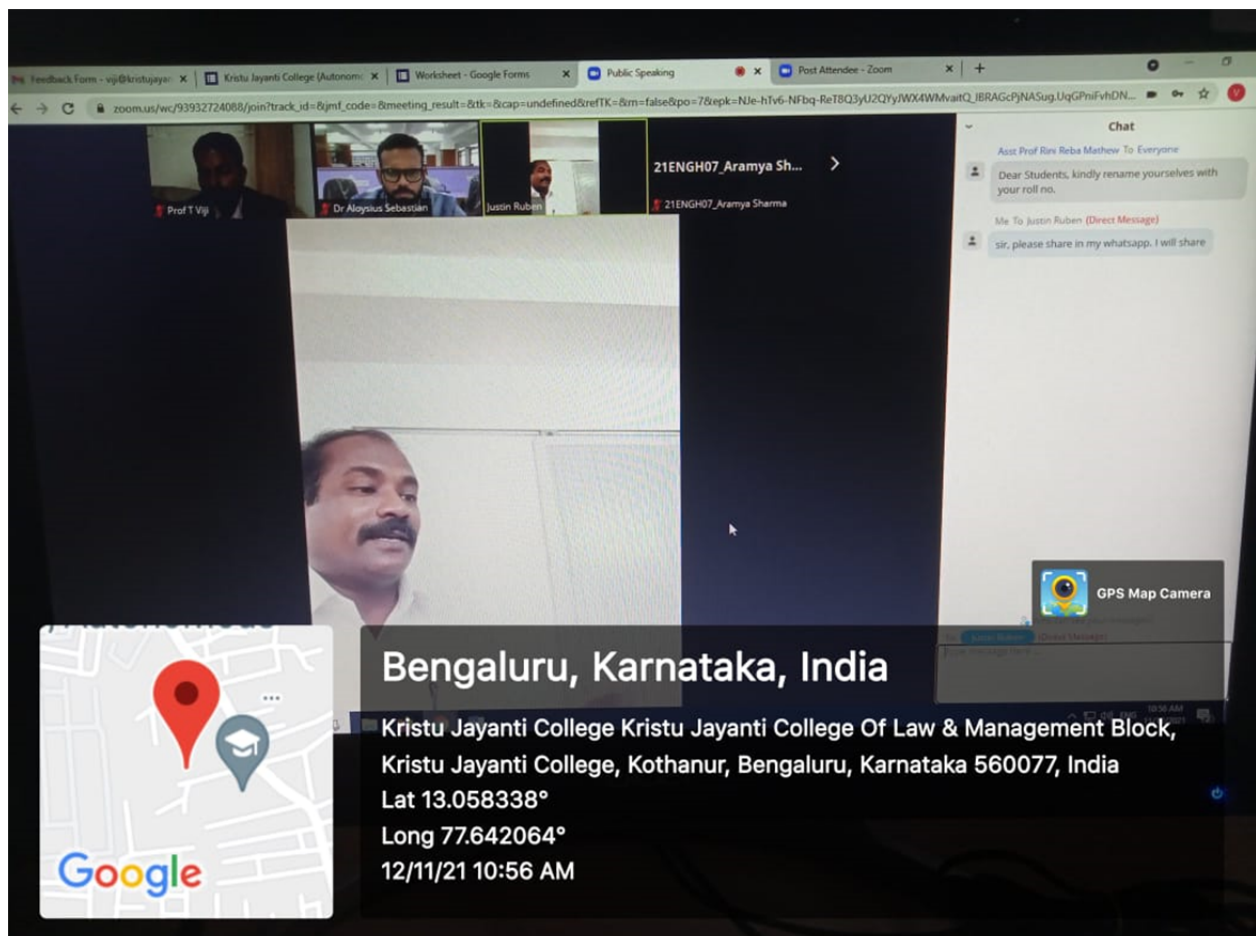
Feedback Form - viji@kristujayan ×
Kristu Jayanti College (Autonom ×
Worksheet - Google Forms ×
Public Speaking ×
Post Attendee - Zoom ×
+

zoom.us/wc/93932724088/join?track_id=&jmf_code=&meeting_result=&tk=&cap=undefined&refTK=&m=false&po=7&epk=NJe-hTv6-NFbq-ReT8Q3yU2QYyJWX4WMvaitQ_lBRAGcPjNASug.UqGPniFvhDN...

Prof T Viji
Dr Aloysius Sebastian
Justin Ruben
21ENGH07_Aramya Sh...
21ENGH07_Aramya Sharma

Chat
Asst Prof Rini Reba Mathew To Everyone
Dear Students, kindly rename yourselves with your roll no.
Me To Justin Ruben (Direct Message)
sir, please share in my whatsapp. I will share

To: Justin Ruben (Direct Message)
Type message here...

GPS Map Camera

Google

Bengaluru, Karnataka, India
Kristu Jayanti College Kristu Jayanti College Of Law & Management Block, Kristu Jayanti College, Kothanur, Bengaluru, Karnataka 560077, India
Lat 13.058338°
Long 77.642064°
12/11/21 10:56 AM